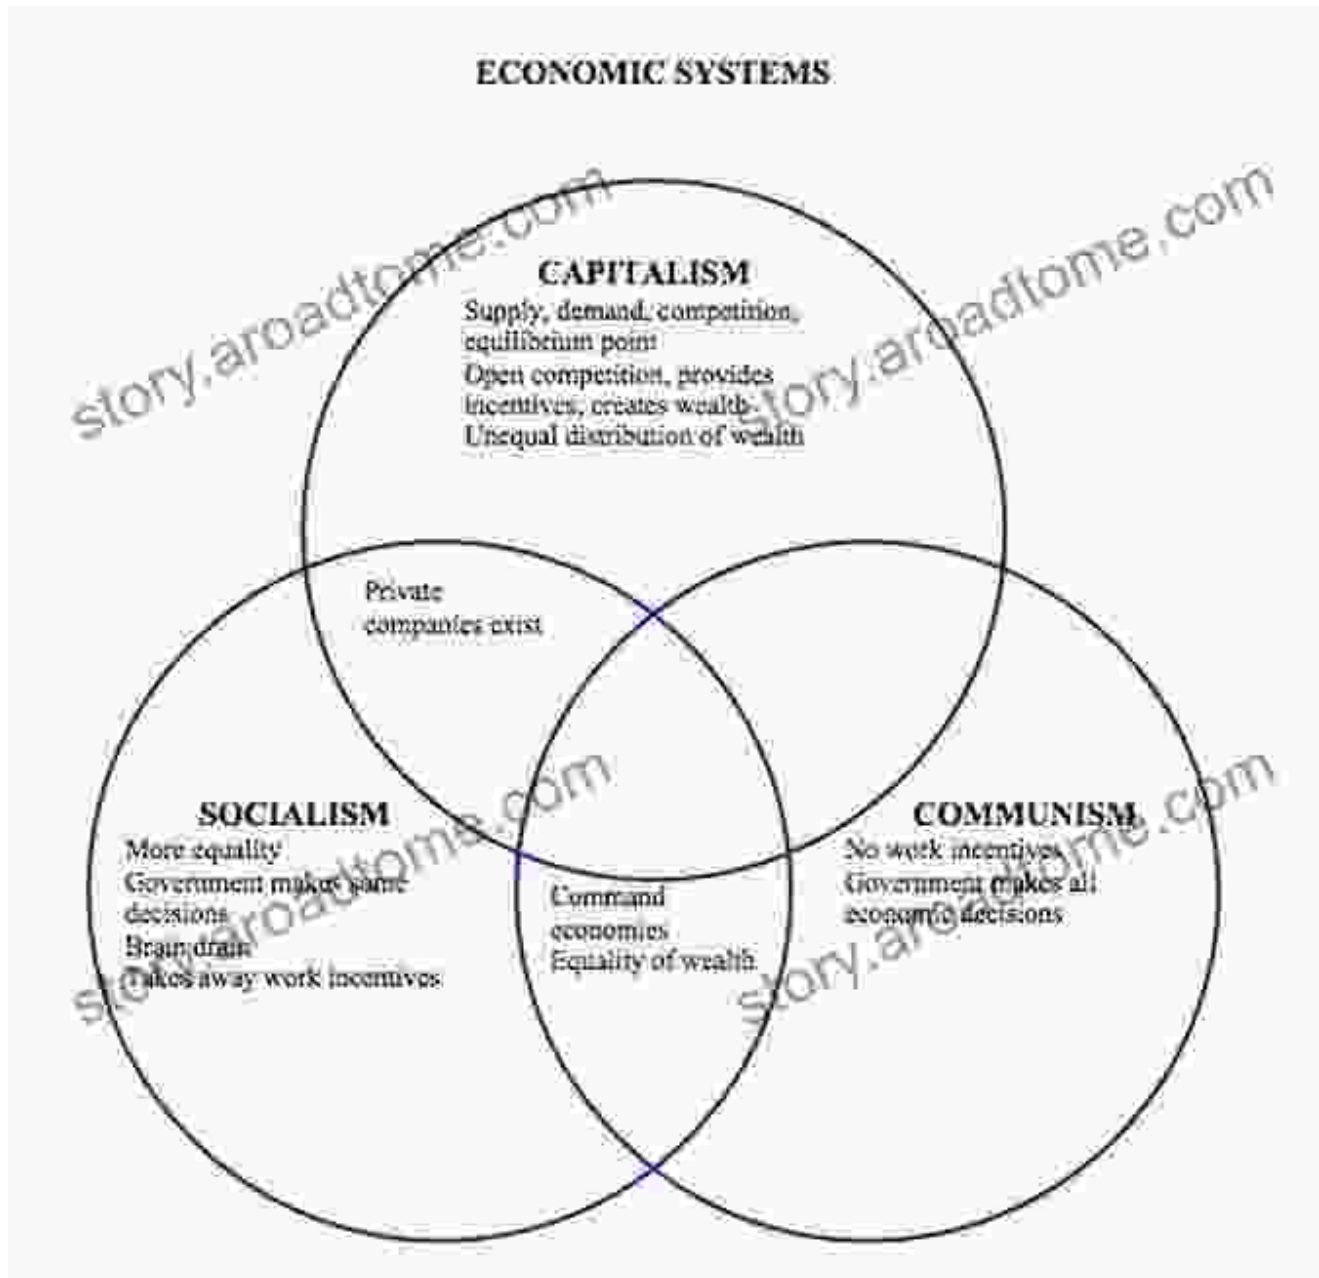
ECONOMIC SYSTEMS

CAPITALISM
Supply, demand, competition, equilibrium point
Open competition, provides incentives, creates wealth
Unequal distribution of wealth

Private companies exist

SOCIALISM
More equality
Government makes some decisions
Brain drain
Takes away work incentives

Command economies
Equality of wealth

COMMUNISM
No work incentives
Government makes all economic decisions

story.aroadtome.com
story.aroadtome.com
story.aroadtome.com
story.aroadtome.com